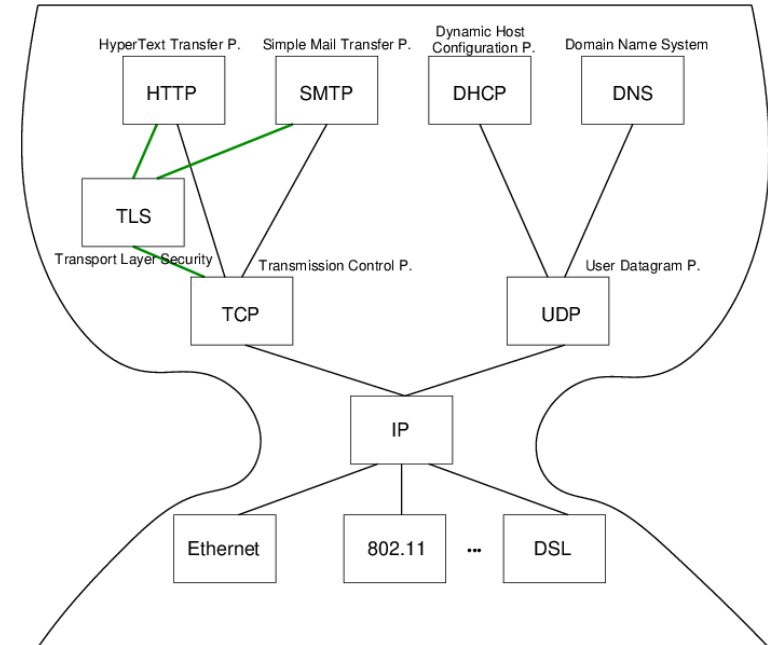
HyperText Transfer P.
HTTP

Simple Mail Transfer P.
SMTP

Dynamic Host Configuration P.
DHCP

Domain Name System
DNS

TLS
Transport Layer Security

Transmission Control P.
TCP

User Datagram P.
UDP

IP

Ethernet

802.11

...

DSL